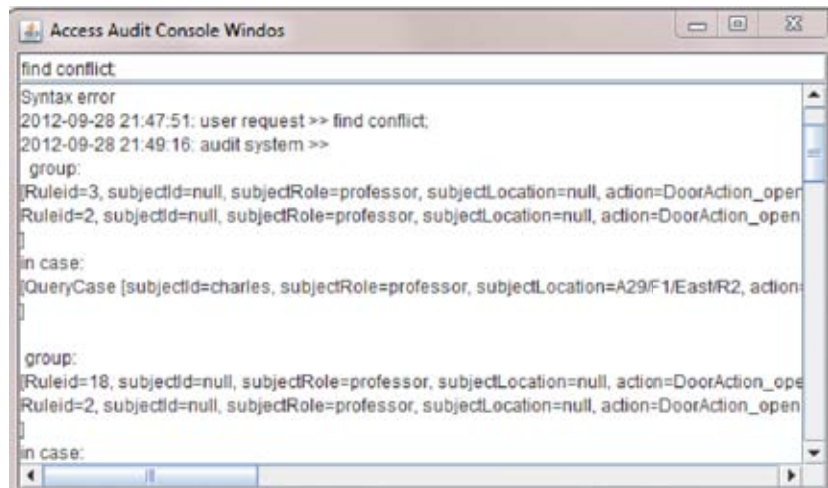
Access Audit Console Windos

find conflict;

Syntax error
2012-09-28 21:47:51: user request >> find conflict;
2012-09-28 21:49:16: audit system >>
group:
[Ruleid=3, subjectId=null, subjectRole=professor, subjectLocation=null, action=DoorAction_open
Ruleid=2, subjectId=null, subjectRole=professor, subjectLocation=null, action=DoorAction_open
]
in case:
[QueryCase [subjectId=charles, subjectRole=professor, subjectLocation=A29/F1/East/R2, action=
]

group:
[Ruleid=18, subjectId=null, subjectRole=professor, subjectLocation=null, action=DoorAction_ope
Ruleid=2, subjectId=null, subjectRole=professor, subjectLocation=null, action=DoorAction_open
]
in case: